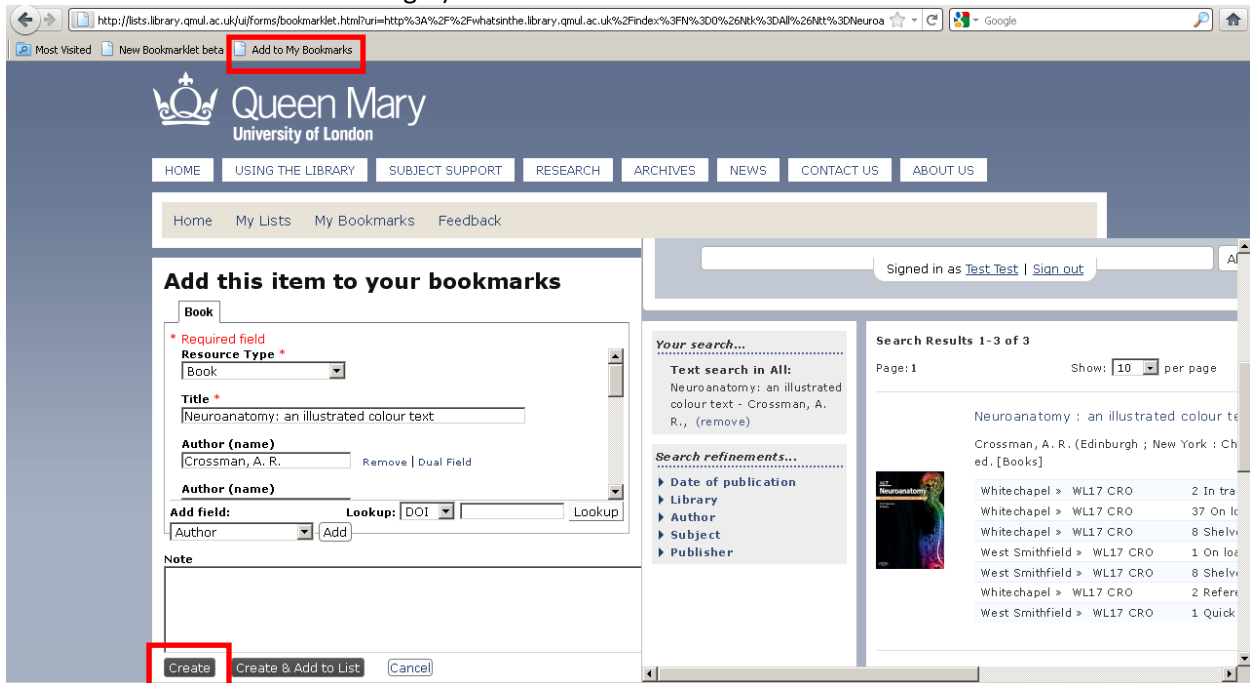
http://lists.library.qmul.ac.uk/ui/forms/bookmarklet.html?uri=http%3A%2F%2Fwhatsinthe.library.qmul.ac.uk%2Findex%3FN%3D0%26Ntk%3DAll%26Ntt%3DNeuroa

Google

Most Visited | New Bookmarklet beta | Add to My Bookmarks

Queen Mary
University of London

HOME | USING THE LIBRARY | SUBJECT SUPPORT | RESEARCH | ARCHIVES | NEWS | CONTACT US | ABOUT US

Home | My Lists | My Bookmarks | Feedback

Add this item to your bookmarks

Book

* Required field
Resource Type *
Book
Title *
Neuroanatomy: an illustrated colour text
Author (name)
Crossman, A. R.
Remove | Dual Field
Author (name)
Add field:
Author
Add
Lookup: DOI
Lookup
Note

Create | Create & Add to List | Cancel

Signed in as Test Test | Sign out

Your search...
Text search in All:
Neuroanatomy: an illustrated colour text - Crossman, A. R., (remove)

Search refinements...
Date of publication
Library
Author
Subject
Publisher

Search Results 1-3 of 3
Page: 1
Show: 10 per page

Neuroanatomy : an illustrated colour te
Crossman, A. R. (Edinburgh ; New York : Ch
ed. [Books]

Neuroanatomy

| | |
|---|---|
| Whitechapel » WL17 CRO | 2 In tra |
| Whitechapel » WL17 CRO | 37 On lo |
| Whitechapel » WL17 CRO | 8 Shelv |
| West Smithfield » WL17 CRO | 1 On loa |
| West Smithfield » WL17 CRO | 8 Shelv |
| Whitechapel » WL17 CRO | 2 Refer |
| West Smithfield » WL17 CRO | 1 Quick |